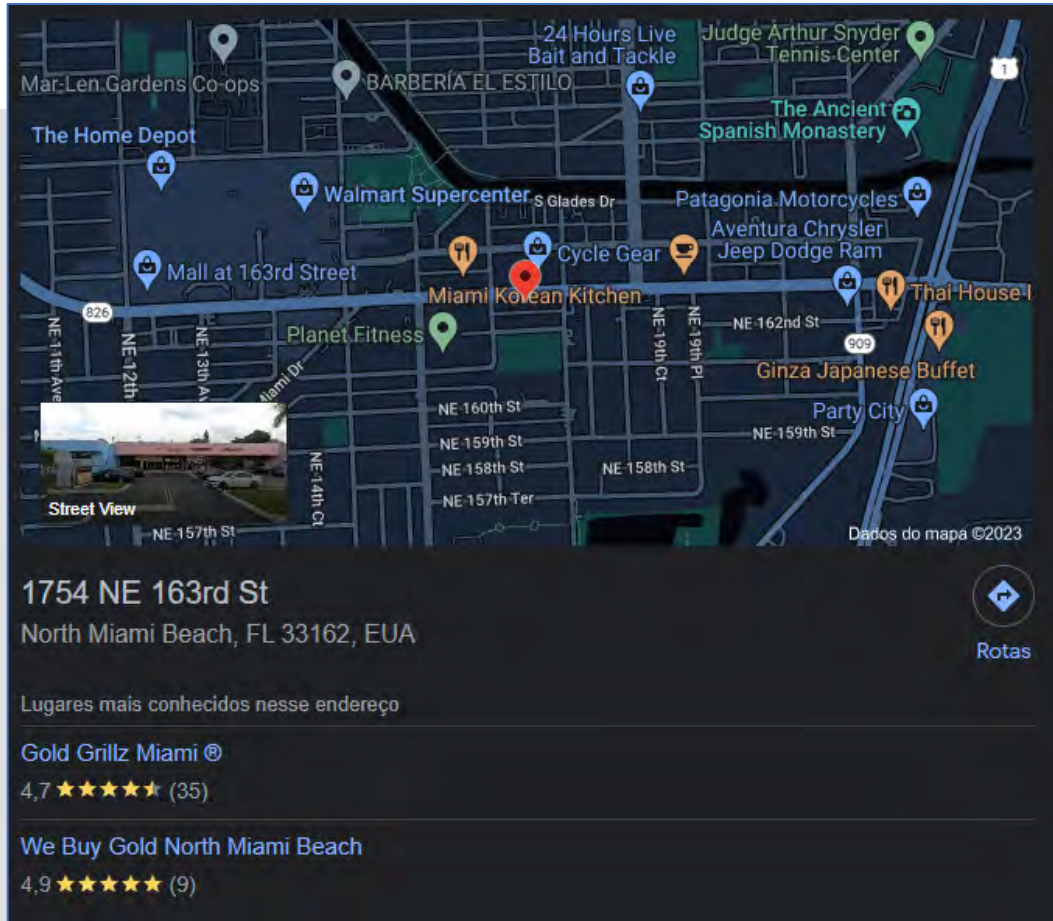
Mar-Len Gardens Co-ops
BARBERÍA EL ESTILO
24 Hours Live Bait and Tackle
Judge Arthur Snyder Tennis Center
1
The Home Depot
The Ancient Spanish Monastery
Walmart Supercenter
S Glades Dr
Patagonia Motorcycles
Aventura Chrysler Jeep Dodge Ram
Cycle Gear
Mall at 163rd Street
Miami Korean Kitchen
Thai House I
826
Planet Fitness
NE 162nd St
909
NE 11th Ave
NE 12th
NE 13th Av
Miami Dr
NE 19th Ct
NE 19th Pl
Ginza Japanese Buffet
NE 160th St
Party City
NE 159th St
NE 159th St
NE 158th St
NE 158th St
NE 14th Ct
NE 157th Ter
Street View
NE 157th St
Dados do mapa ©2023

1754 NE 163rd St
North Miami Beach, FL 33162, EUA

Rotas

Lugares mais conhecidos nesse endereço

Gold Grillz Miami ®
4,7 ★★★★★ (35)

We Buy Gold North Miami Beach
4,9 ★★★★★ (9)